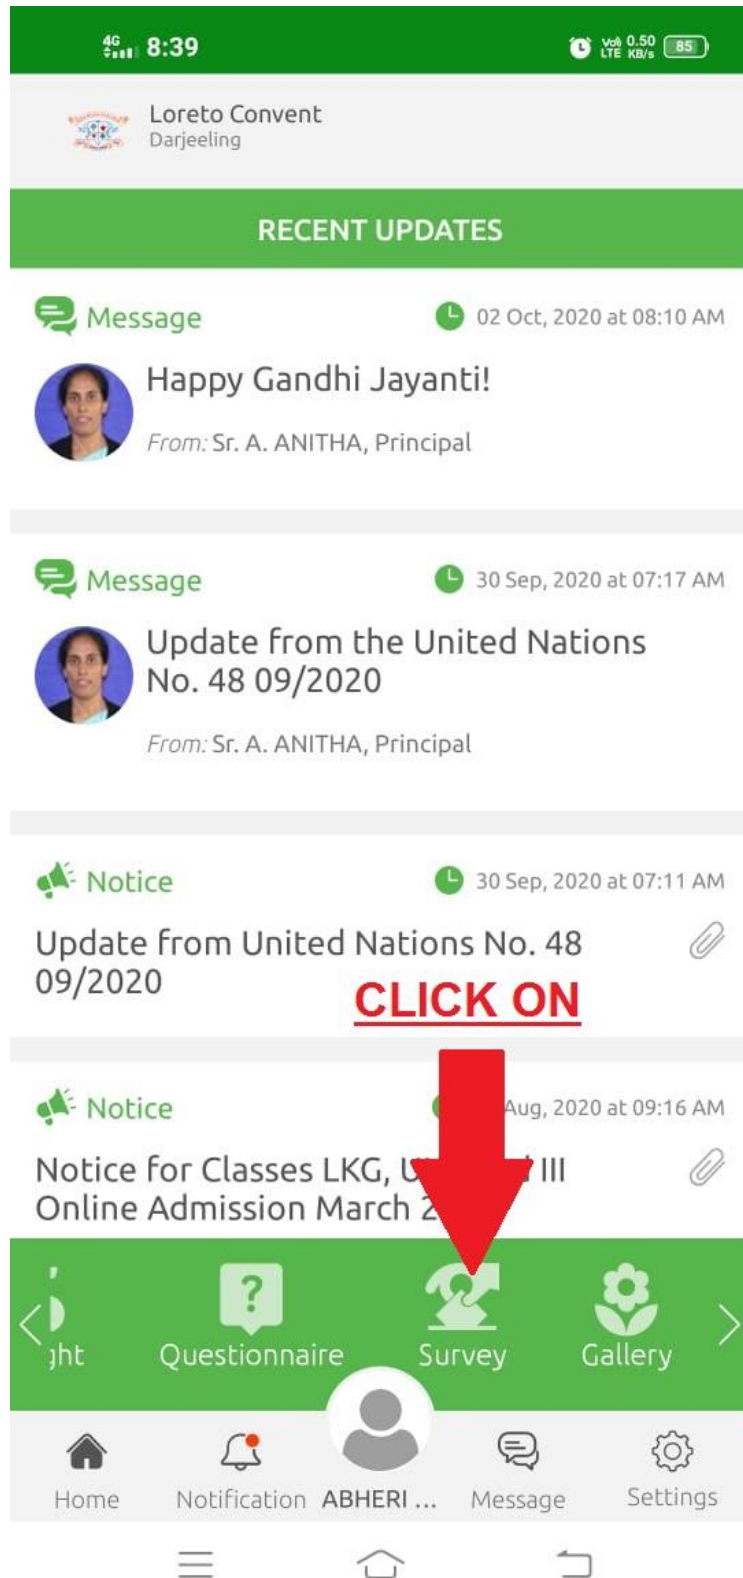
4G 8:39

Vo) LTE 0.50 KB/s 85

Loreto Convent
Darjeeling

RECENT UPDATES

Message
02 Oct, 2020 at 08:10 AM
Happy Gandhi Jayanti!
From: Sr. A. ANITHA, Principal

Message
30 Sep, 2020 at 07:17 AM
Update from the United Nations No. 48 09/2020
From: Sr. A. ANITHA, Principal

Notice
30 Sep, 2020 at 07:11 AM
Update from United Nations No. 48 09/2020

CLICK ON

Notice
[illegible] Aug, 2020 at 09:16 AM
Notice for Classes LKG, U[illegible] III Online Admission March 2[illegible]

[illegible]ht
Questionnaire
Survey
Gallery

Home
Notification
ABHERI ...
Message
Settings